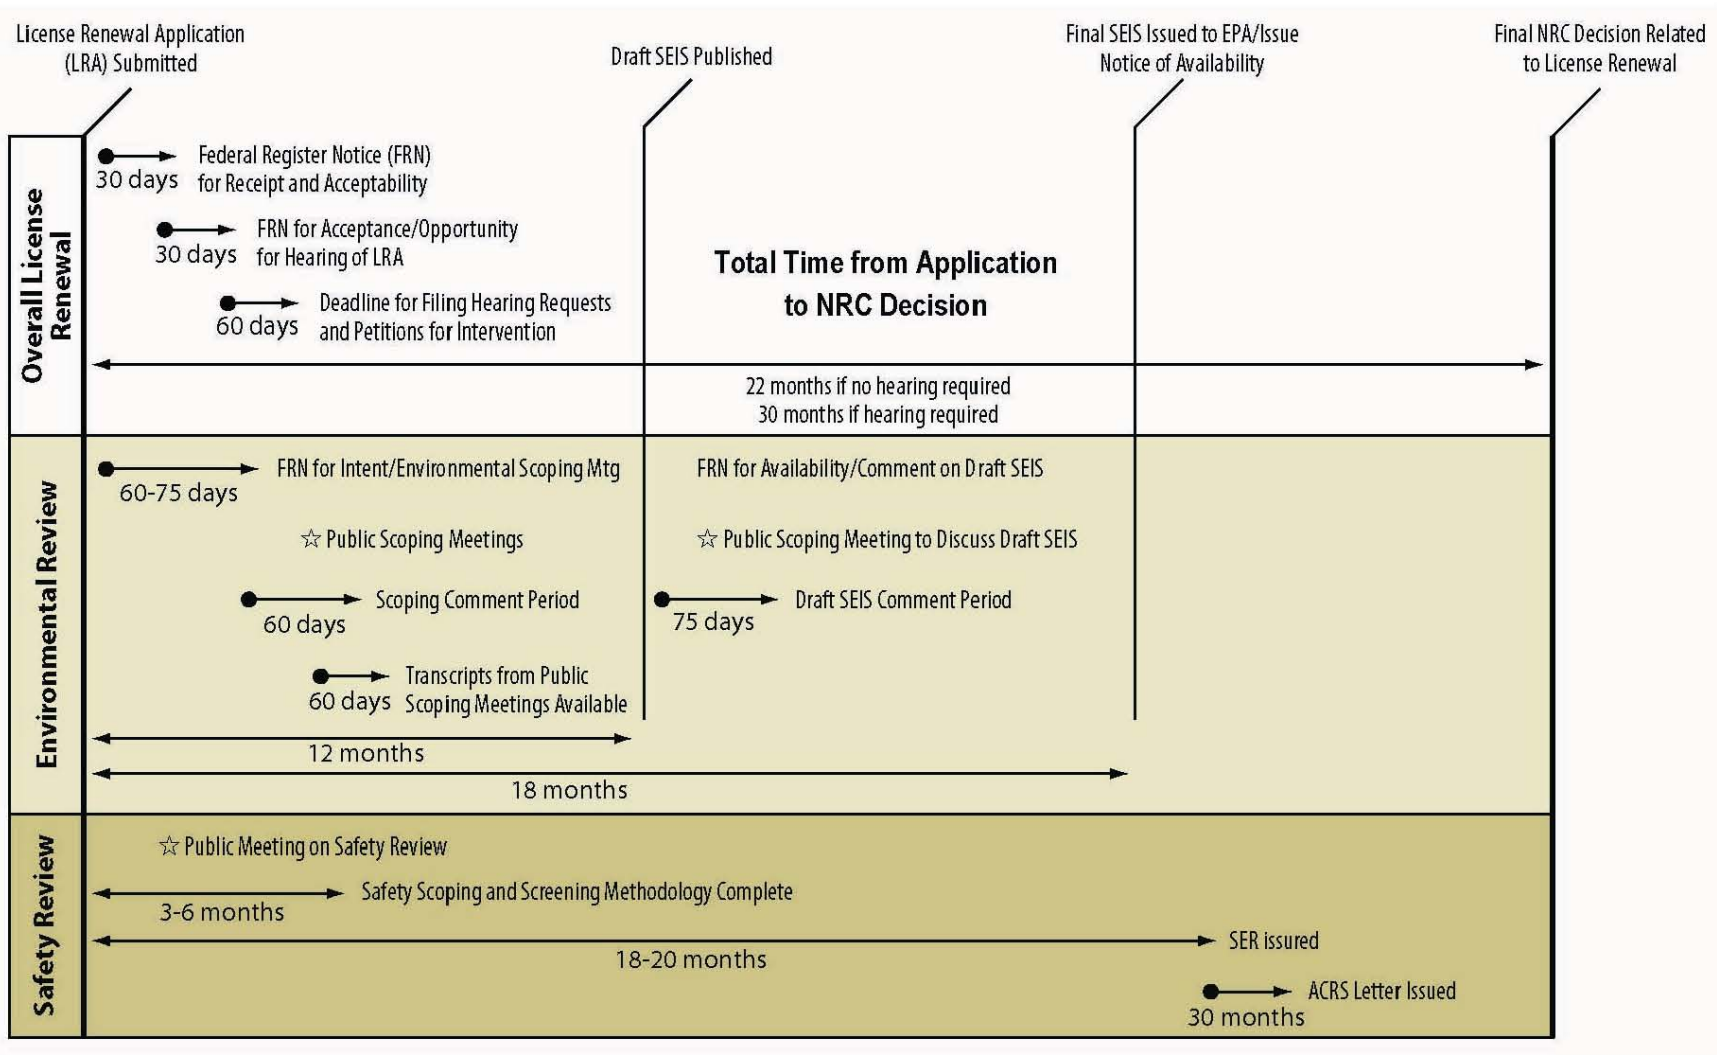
License Renewal Application (LRA) Submitted

Draft SEIS Published

Final SEIS Issued to EPA/Issue Notice of Availability

Final NRC Decision Related to License Renewal

Overall License Renewal

30 days Federal Register Notice (FRN) for Receipt and Acceptability

30 days FRN for Acceptance/Opportunity for Hearing of LRA

60 days Deadline for Filing Hearing Requests and Petitions for Intervention

Total Time from Application to NRC Decision

22 months if no hearing required
30 months if hearing required

Environmental Review

60-75 days FRN for Intent/Environmental Scoping Mtg

☆ Public Scoping Meetings

60 days Scoping Comment Period

60 days Transcripts from Public Scoping Meetings Available

FRN for Availability/Comment on Draft SEIS

☆ Public Scoping Meeting to Discuss Draft SEIS

75 days Draft SEIS Comment Period

12 months

18 months

Safety Review

☆ Public Meeting on Safety Review

3-6 months Safety Scoping and Screening Methodology Complete

18-20 months SER issued

30 months ACRS Letter Issued